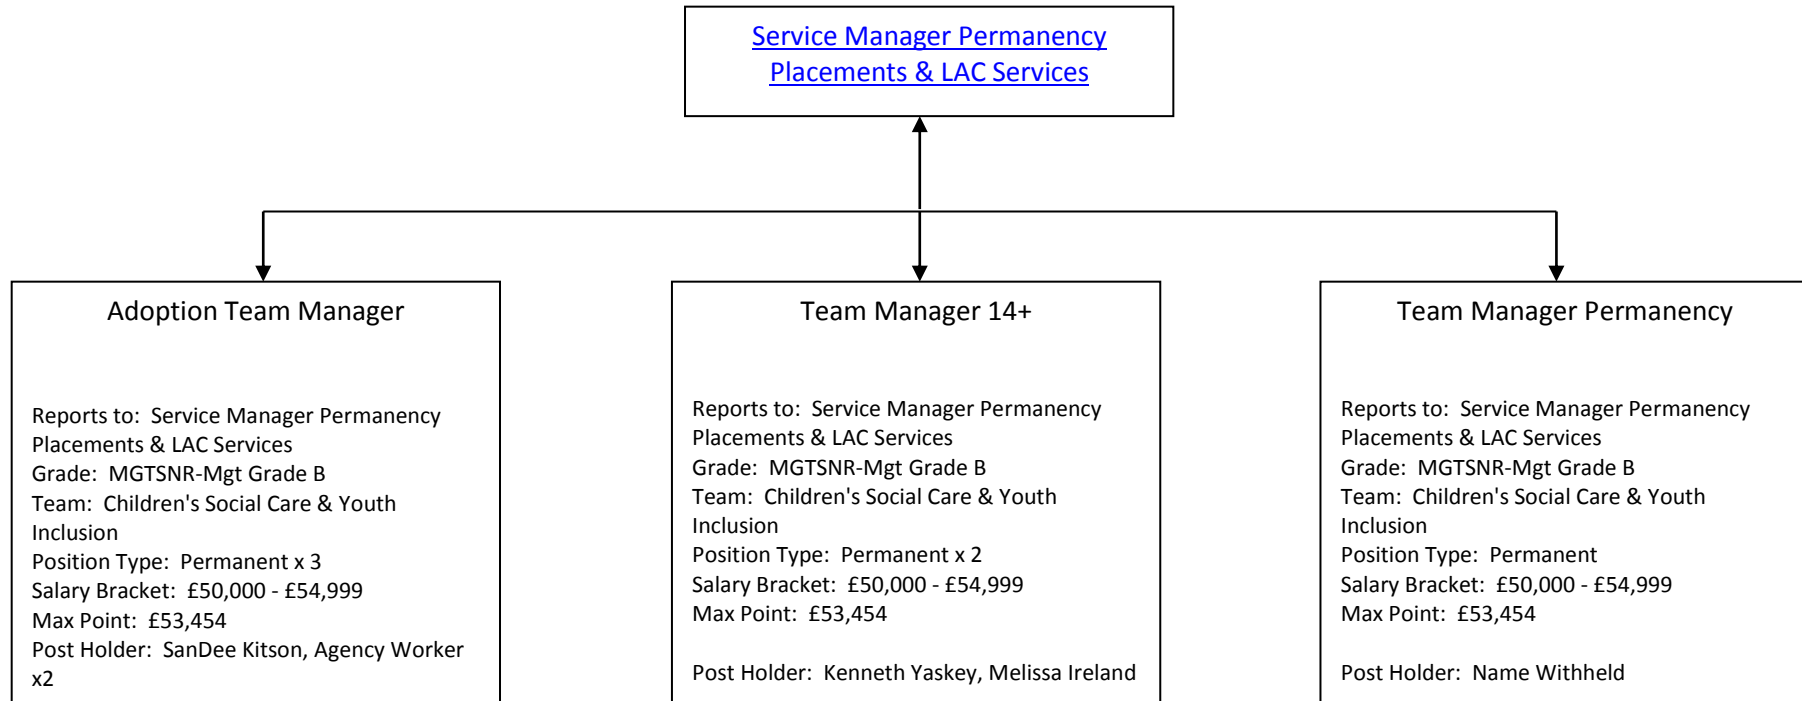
Service Manager Permanency Placements & LAC Services

Adoption Team Manager

Reports to: Service Manager Permanency Placements & LAC Services
Grade: MGTSNR-Mgt Grade B
Team: Children's Social Care & Youth Inclusion
Position Type: Permanent x 3
Salary Bracket: £50,000 - £54,999
Max Point: £53,454
Post Holder: SanDee Kitson, Agency Worker x2

Team Manager 14+

Reports to: Service Manager Permanency Placements & LAC Services
Grade: MGTSNR-Mgt Grade B
Team: Children's Social Care & Youth Inclusion
Position Type: Permanent x 2
Salary Bracket: £50,000 - £54,999
Max Point: £53,454

Post Holder: Kenneth Yaskey, Melissa Ireland

Team Manager Permanency

Reports to: Service Manager Permanency Placements & LAC Services
Grade: MGTSNR-Mgt Grade B
Team: Children's Social Care & Youth Inclusion
Position Type: Permanent
Salary Bracket: £50,000 - £54,999
Max Point: £53,454

Post Holder: Name Withheld